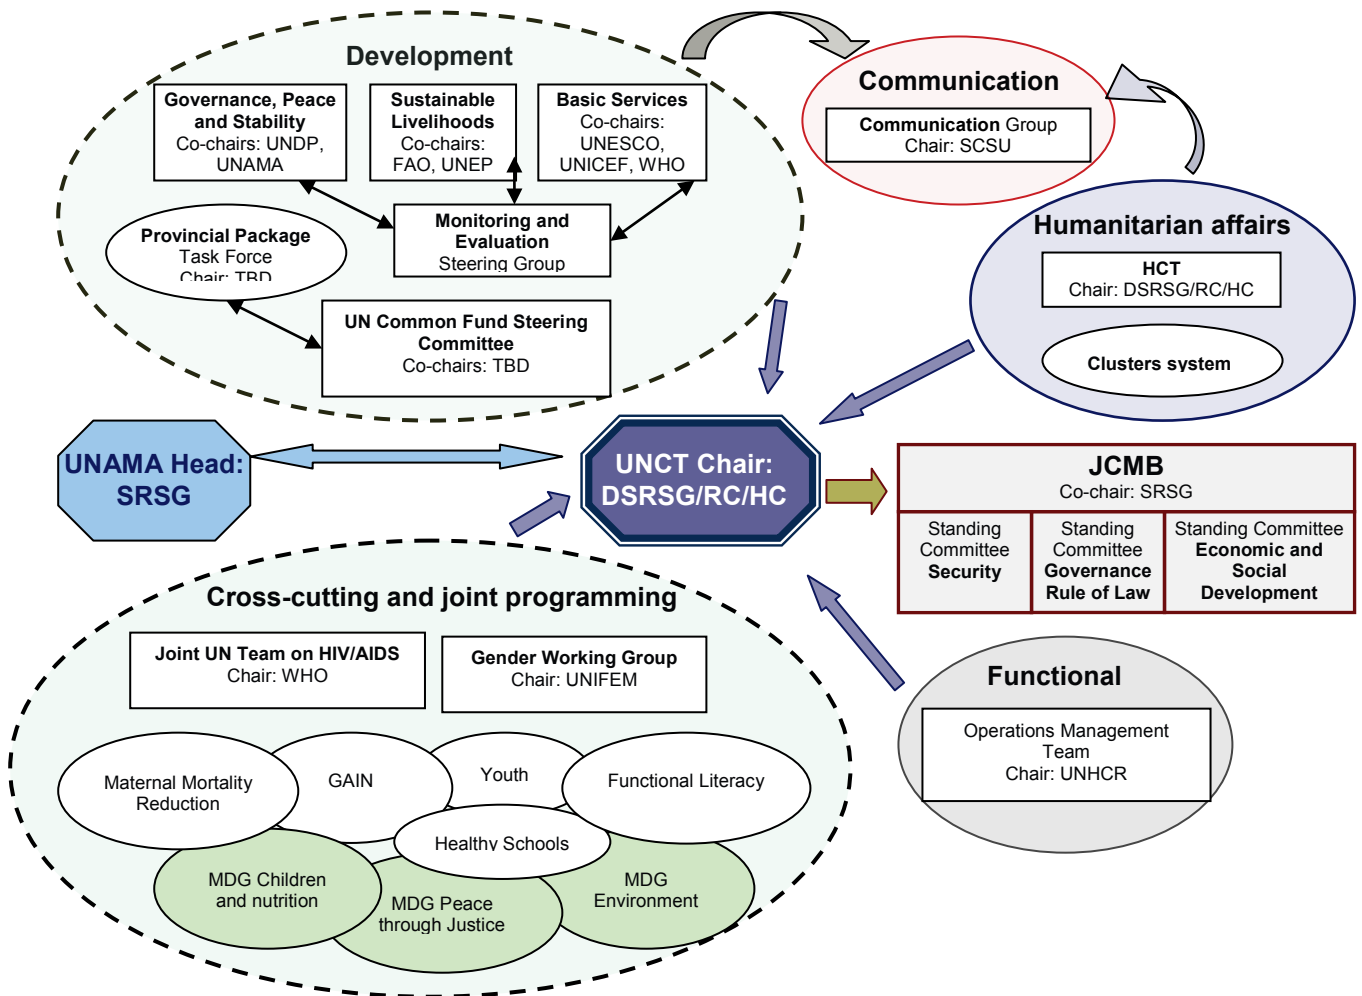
Development

Governance, Peace and Stability
Co-chairs: UNDP, UNAMA

Sustainable Livelihoods
Co-chairs: FAO, UNEP

Basic Services
Co-chairs: UNESCO, UNICEF, WHO

Provincial Package
Task Force
Chair: TBD

Monitoring and Evaluation
Steering Group

UN Common Fund Steering Committee
Co-chairs: TBD

Communication

Communication Group
Chair: SCSU

Humanitarian affairs

HCT
Chair: DSRSG/RC/HC

Clusters system

UNAMA Head: SRSG

UNCT Chair: DSRSG/RC/HC

JCMB
Co-chair: SRSG

| Standing Committee Security | Standing Committee Governance Rule of Law | Standing Committee Economic and Social Development |
|---|---|---|

Cross-cutting and joint programming

Joint UN Team on HIV/AIDS
Chair: WHO

Gender Working Group
Chair: UNIFEM

Maternal Mortality Reduction

GAIN

Youth

Functional Literacy

Healthy Schools

MDG Children and nutrition

MDG Peace through Justice

MDG Environment

Functional

Operations Management Team
Chair: UNHCR